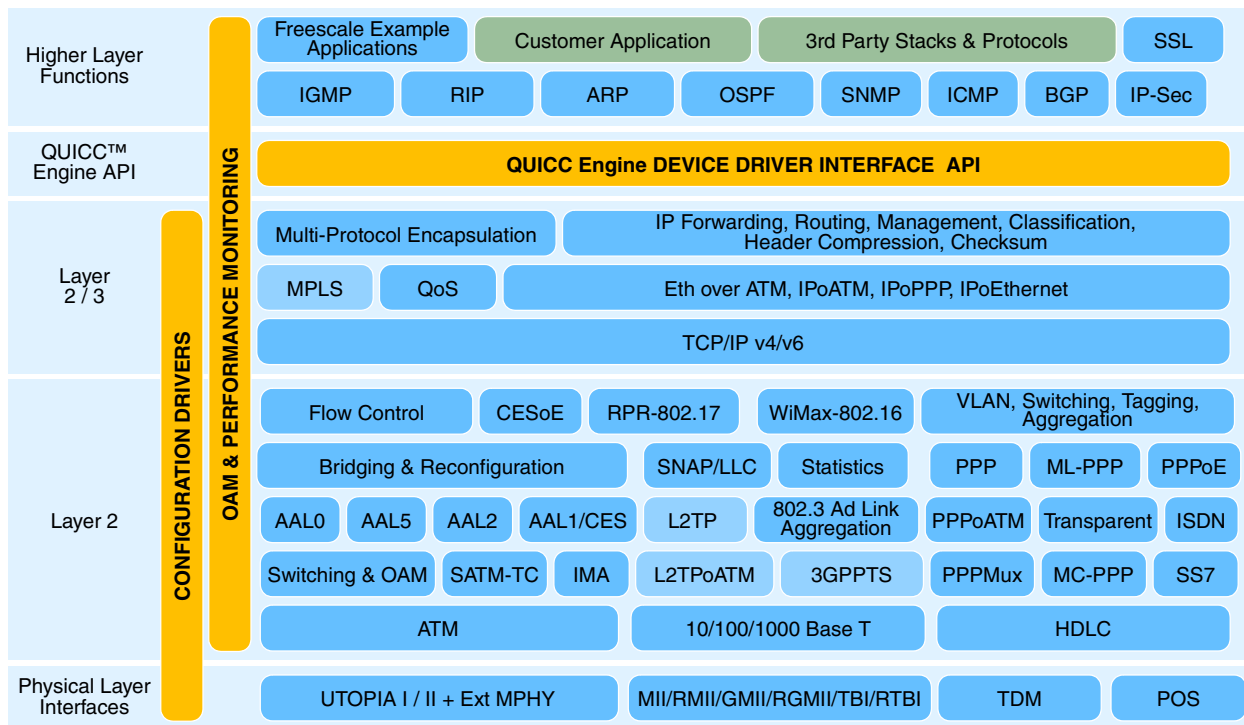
Higher Layer Functions

Freescale Example Applications | Customer Application | 3rd Party Stacks & Protocols | SSL

IGMP | RIP | ARP | OSPF | SNMP | ICMP | BGP | IP-Sec

QUICC™ Engine API

QUICC Engine DEVICE DRIVER INTERFACE API

Layer 2 / 3

Multi-Protocol Encapsulation | IP Forwarding, Routing, Management, Classification, Header Compression, Checksum

MPLS | QoS | Eth over ATM, IPoATM, IPoPPP, IPoEthernet

TCP/IP v4/v6

Layer 2

Flow Control | CESoE | RPR-802.17 | WiMax-802.16 | VLAN, Switching, Tagging, Aggregation

Bridging & Reconfiguration | SNAP/LLC | Statistics | PPP | ML-PPP | PPPoE

AAL0 | AAL5 | AAL2 | AAL1/CES | L2TP | 802.3 Ad Link Aggregation | PPPoATM | Transparent | ISDN

Switching & OAM | SATM-TC | IMA | L2TPoATM | 3GPPTS | PPPMux | MC-PPP | SS7

ATM | 10/100/1000 Base T | HDLC

Physical Layer Interfaces

UTOPIA I / II + Ext MPHY | MII/RMII/GMII/RGMII/TBI/RTBI | TDM | POS

CONFIGURATION DRIVERS

OAM & PERFORMANCE MONITORING